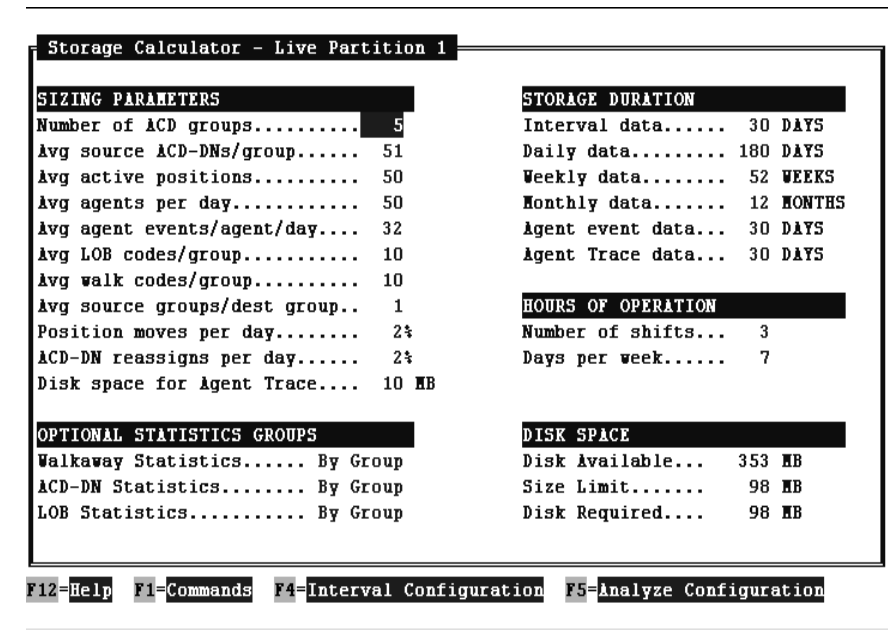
Storage Calculator - Live Partition 1

SIZING PARAMETERS
Number of ACD groups.......... 5
Avg source ACD-DNs/group...... 51
Avg active positions.......... 50
Avg agents per day............ 50
Avg agent events/agent/day.... 32
Avg LOB codes/group........... 10
Avg walk codes/group.......... 10
Avg source groups/dest group.. 1
Position moves per day........ 2%
ACD-DN reassigns per day...... 2%
Disk space for Agent Trace.... 10 MB

STORAGE DURATION
Interval data...... 30 DAYS
Daily data......... 180 DAYS
Weekly data........ 52 WEEKS
Monthly data....... 12 MONTHS
Agent event data... 30 DAYS
Agent Trace data... 30 DAYS

HOURS OF OPERATION
Number of shifts... 3
Days per week...... 7

OPTIONAL STATISTICS GROUPS
Walkaway Statistics...... By Group
ACD-DN Statistics........ By Group
LOB Statistics........... By Group

DISK SPACE
Disk Available... 353 MB
Size Limit....... 98 MB
Disk Required.... 98 MB

F12=Help F1=Commands F4=Interval Configuration F5=Analyze Configuration